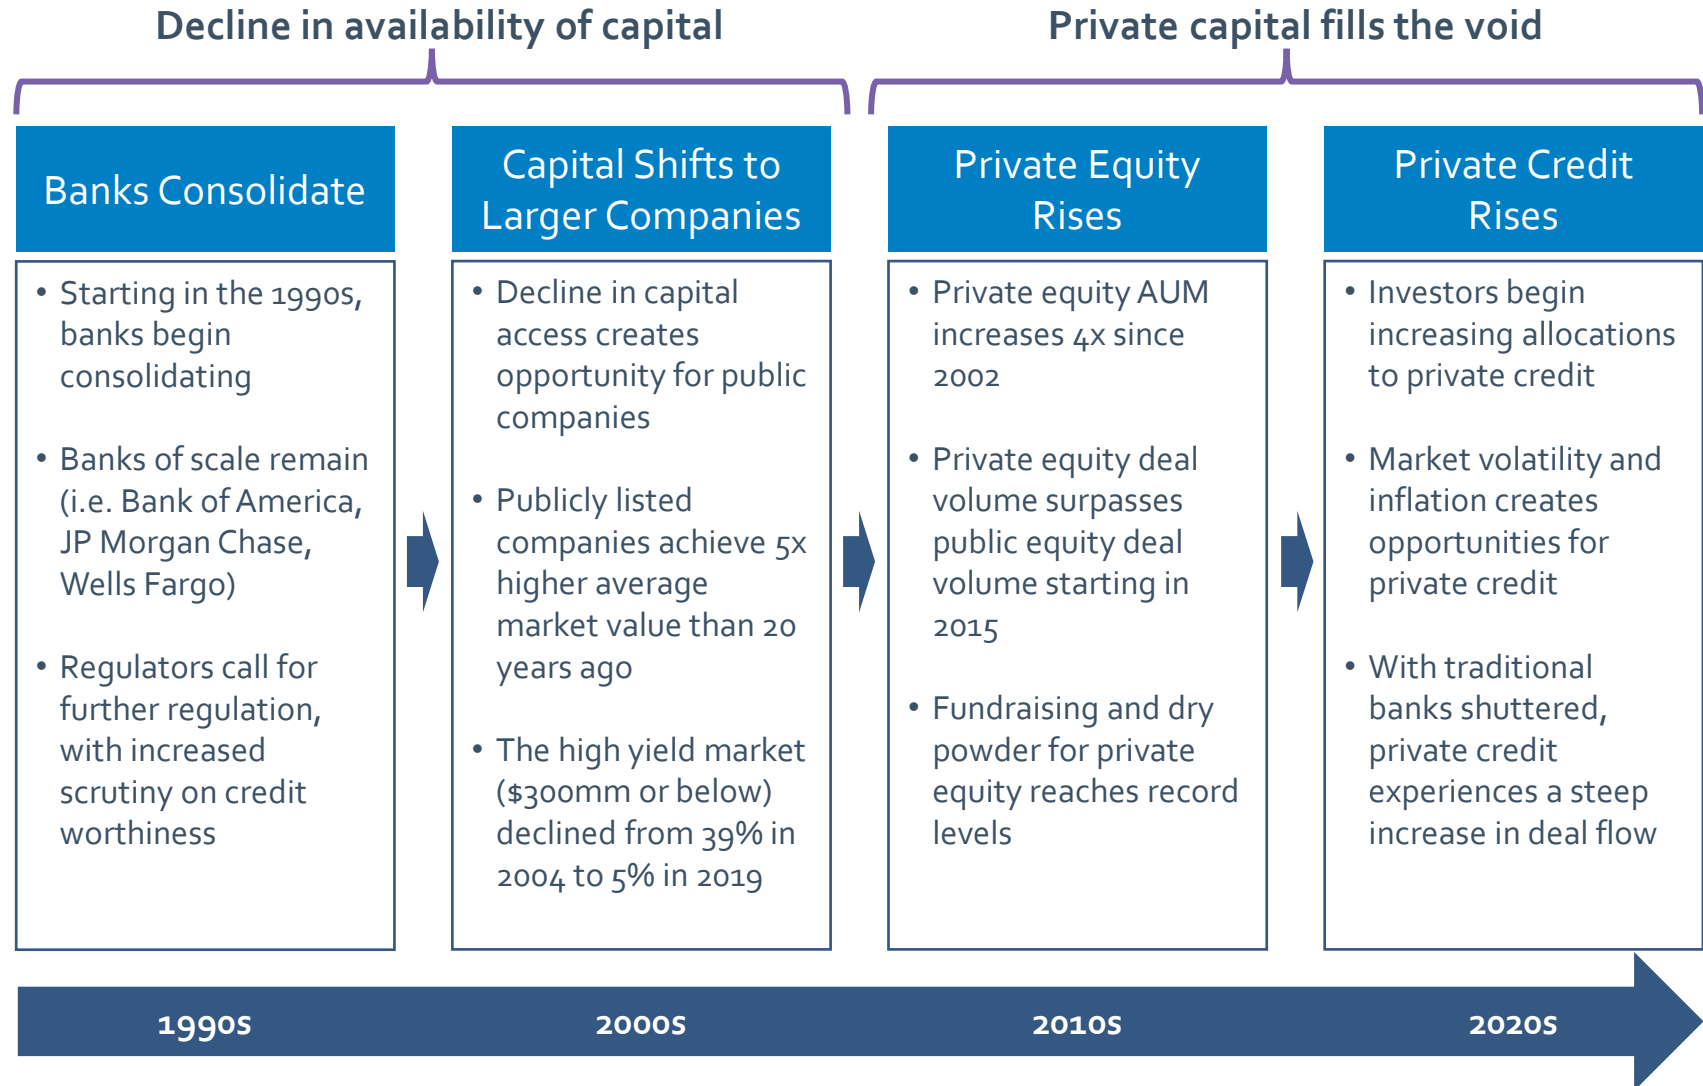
Decline in availability of capital

Private capital fills the void

Banks Consolidate

- Starting in the 1990s, banks begin consolidating
- Banks of scale remain (i.e. Bank of America, JP Morgan Chase, Wells Fargo)
- Regulators call for further regulation, with increased scrutiny on credit worthiness

Capital Shifts to Larger Companies

- Decline in capital access creates opportunity for public companies
- Publicly listed companies achieve 5x higher average market value than 20 years ago
- The high yield market (\$300mm or below) declined from 39% in 2004 to 5% in 2019

Private Equity Rises

- Private equity AUM increases 4x since 2002
- Private equity deal volume surpasses public equity deal volume starting in 2015
- Fundraising and dry powder for private equity reaches record levels

Private Credit Rises

- Investors begin increasing allocations to private credit
- Market volatility and inflation creates opportunities for private credit
- With traditional banks shuttered, private credit experiences a steep increase in deal flow

1990s

2000s

2010s

2020s